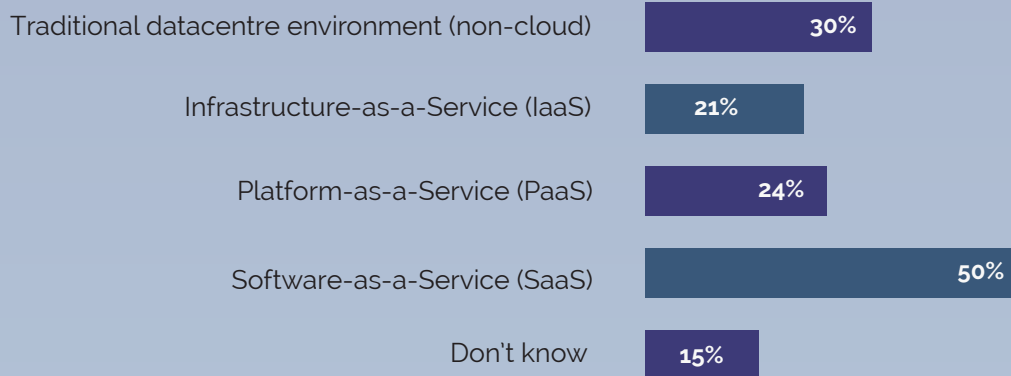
| | |
|---|---|
| Traditional datacentre environment (non-cloud) | 30% |
| Infrastructure-as-a-Service (IaaS) | 21% |
| Platform-as-a-Service (PaaS) | 24% |
| Software-as-a-Service (SaaS) | 50% |
| Don't know | 15% |